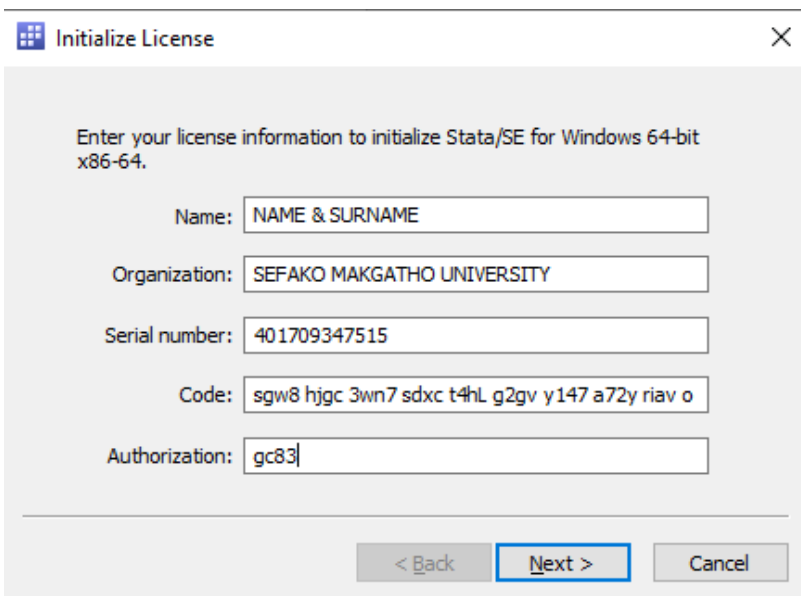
Initialize License

Enter your license information to initialize Stata/SE for Windows 64-bit x86-64.

Name: NAME & SURNAME

Organization: SEFAKO MAKGATHO UNIVERSITY

Serial number: 401709347515

Code: sgw8 hjgc 3wn7 sdxc t4hL g2gv y147 a72y riav o

Authorization: gc83

< Back
Next >
Cancel